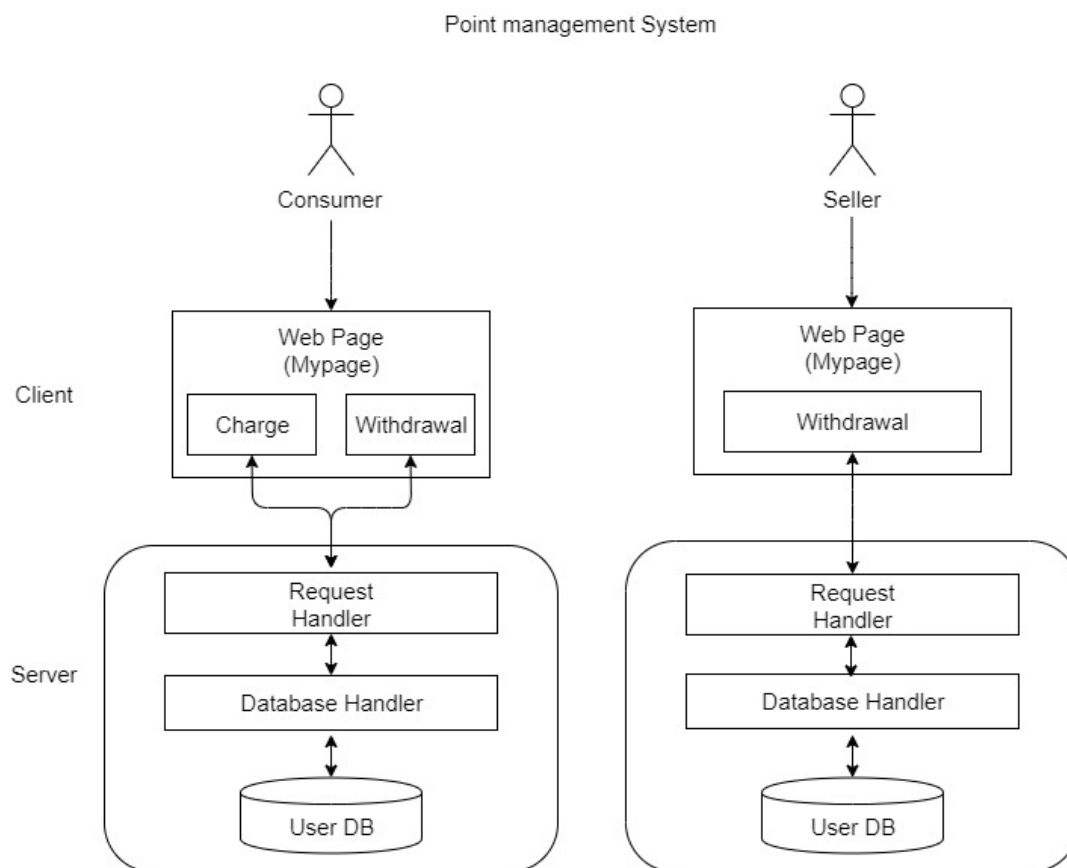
Point management System

Consumer

Seller

Client

Web Page (Mypage)

Charge

Withdrawal

Web Page (Mypage)

Withdrawal

Server

Request Handler

Database Handler

User DB

Request Handler

Database Handler

User DB